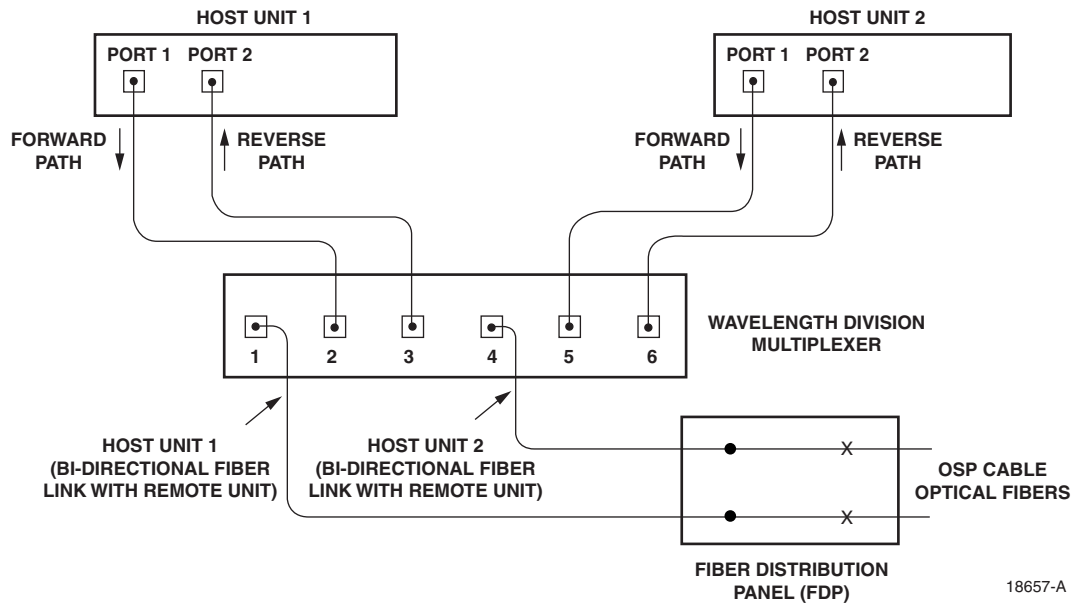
HOST UNIT 1

PORT 1 PORT 2

FORWARD PATH

REVERSE PATH

HOST UNIT 2

PORT 1 PORT 2

FORWARD PATH

REVERSE PATH

1 2 3 4 5 6

WAVELENGTH DIVISION MULTIPLEXER

HOST UNIT 1 (BI-DIRECTIONAL FIBER LINK WITH REMOTE UNIT)

HOST UNIT 2 (BI-DIRECTIONAL FIBER LINK WITH REMOTE UNIT)

X

X

OSP CABLE OPTICAL FIBERS

FIBER DISTRIBUTION PANEL (FDP)

18657-A